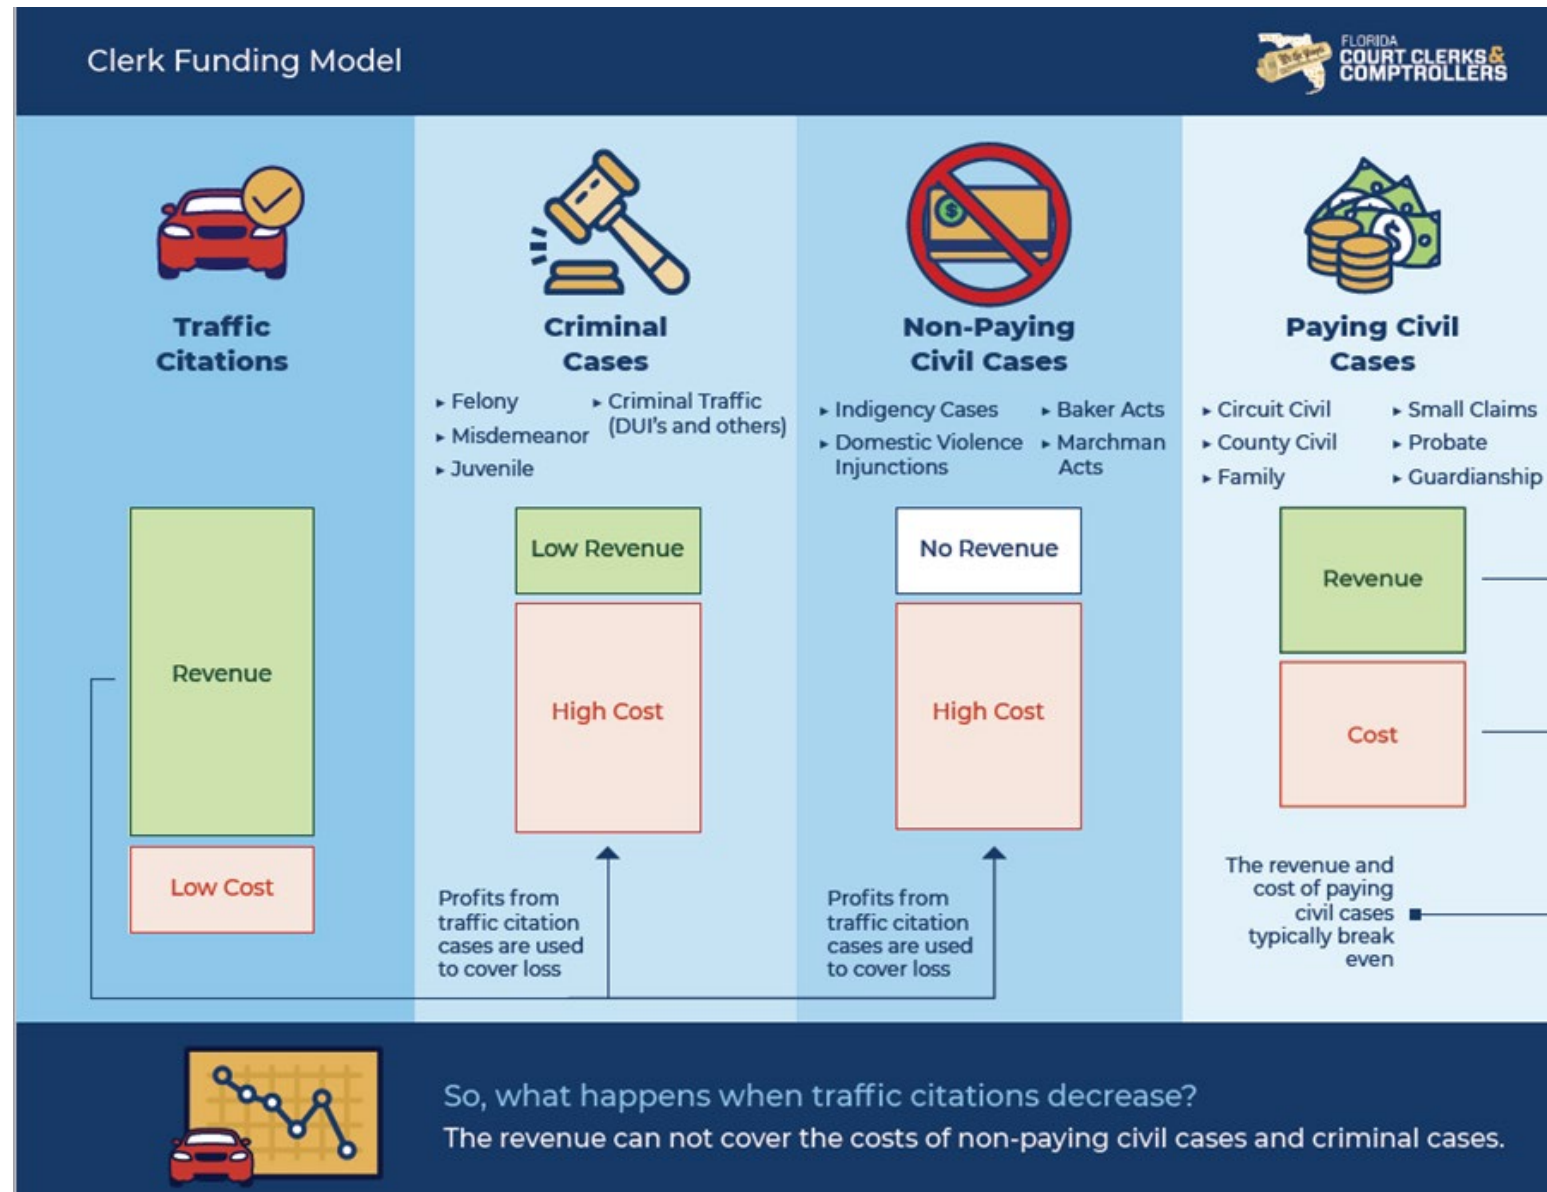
Clerk Funding Model

FLORIDA COURT CLERKS & COMPTROLLERS

Traffic Citations

Revenue

Low Cost

Criminal Cases

▸ Felony
▸ Misdemeanor
▸ Juvenile
▸ Criminal Traffic (DUI's and others)

Low Revenue

High Cost

Profits from traffic citation cases are used to cover loss

Non-Paying Civil Cases

▸ Indigency Cases
▸ Domestic Violence Injunctions
▸ Baker Acts
▸ Marchman Acts

No Revenue

High Cost

Profits from traffic citation cases are used to cover loss

Paying Civil Cases

▸ Circuit Civil
▸ County Civil
▸ Family
▸ Small Claims
▸ Probate
▸ Guardianship

Revenue

Cost

The revenue and cost of paying civil cases typically break even

So, what happens when traffic citations decrease?
The revenue can not cover the costs of non-paying civil cases and criminal cases.